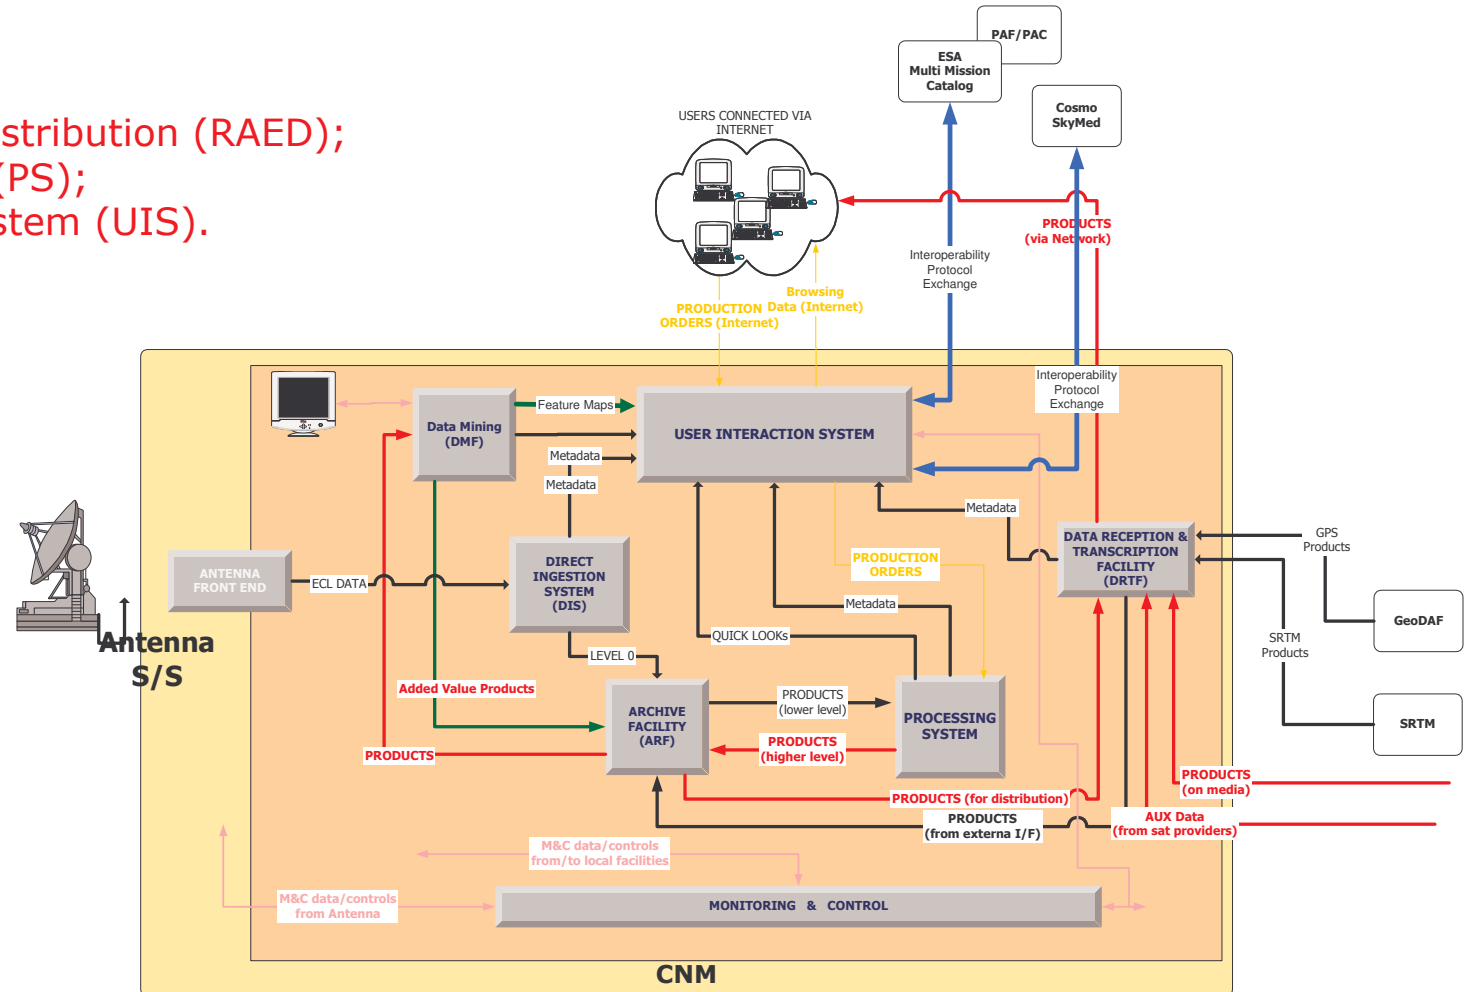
stribution (RAED);
(PS);
stem (UIS).

PAF/PAC
ESA Multi Mission Catalog
Cosmo SkyMed
USERS CONNECTED VIA INTERNET
PRODUCTS (via Network)
Interoperability Protocol Exchange
Browsing Data (Internet)
PRODUCTION ORDERS (Internet)
Interoperability Protocol Exchange
Data Mining (DMF)
Feature Maps
USER INTERACTION SYSTEM
Metadata
Metadata
Metadata
DATA RECEPTION & TRANSCRIPTION FACILITY (DRTF)
GPS Products
PRODUCTION ORDERS
ANTENNA FRONT END
ECL DATA
DIRECT INGESTION SYSTEM (DIS)
Metadata
GeoDAF
QUICK LOOKs
SRTM Products
Antenna S/S
LEVEL 0
Added Value Products
ARCHIVE FACILITY (ARF)
PRODUCTS (lower level)
PROCESSING SYSTEM
SRTM
PRODUCTS
PRODUCTS (higher level)
PRODUCTS (on media)
PRODUCTS (for distribution)
PRODUCTS (from externa I/F)
AUX Data (from sat providers)
M&C data/controls from/to local facilities
M&C data/controls from Antenna
MONITORING & CONTROL
CNM